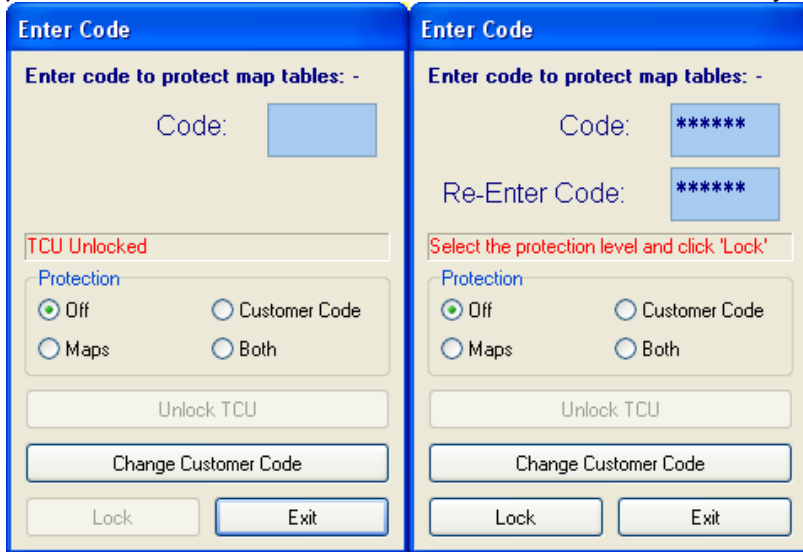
Enter Code

Enter code to protect map tables: -

Code:

TCU Unlocked

Protection

Off

Customer Code

Maps

Both

Unlock TCU

Change Customer Code

Lock

Exit

Enter Code

Enter code to protect map tables: -

Code: ******

Re-Enter Code: ******

Select the protection level and click 'Lock'

Protection

Off

Customer Code

Maps

Both

Unlock TCU

Change Customer Code

Lock

Exit